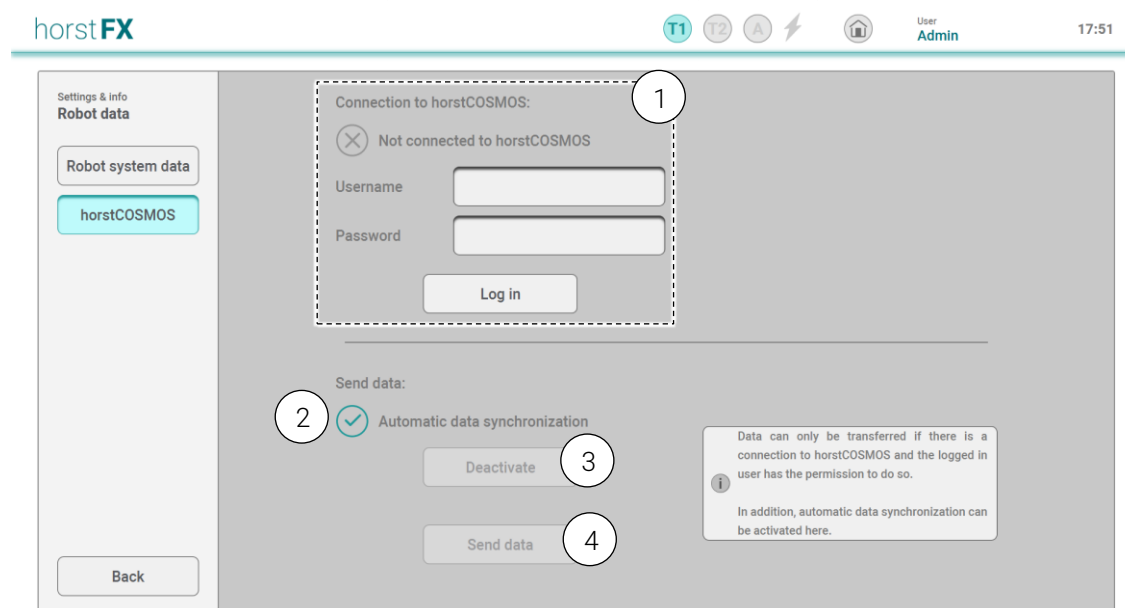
horstFX

T1 T2 A

User
Admin

17:51

Settings & info
Robot data

Robot system data

horstCOSMOS

Back

Connection to horstCOSMOS:

1

Not connected to horstCOSMOS

Username

Password

Log in

Send data:

2

Automatic data synchronization

Deactivate

3

Send data

4

Data can only be transferred if there is a connection to horstCOSMOS and the logged in user has the permission to do so.

In addition, automatic data synchronization can be activated here.